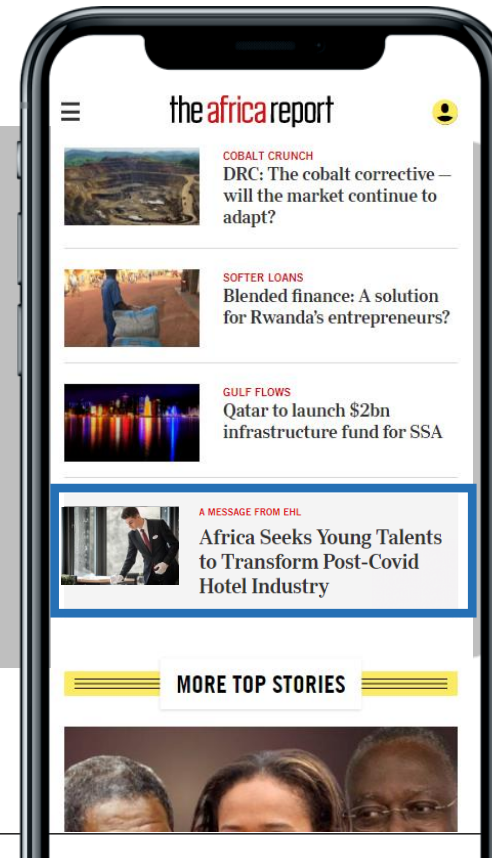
theafricareport

COBALT CRUNCH
DRC: The cobalt corrective — will the market continue to adapt?

SOFTER LOANS
Blended finance: A solution for Rwanda's entrepreneurs?

GULF FLOWS
Qatar to launch $2bn infrastructure fund for SSA

A MESSAGE FROM EHL
Africa Seeks Young Talents to Transform Post-Covid Hotel Industry

MORE TOP STORIES